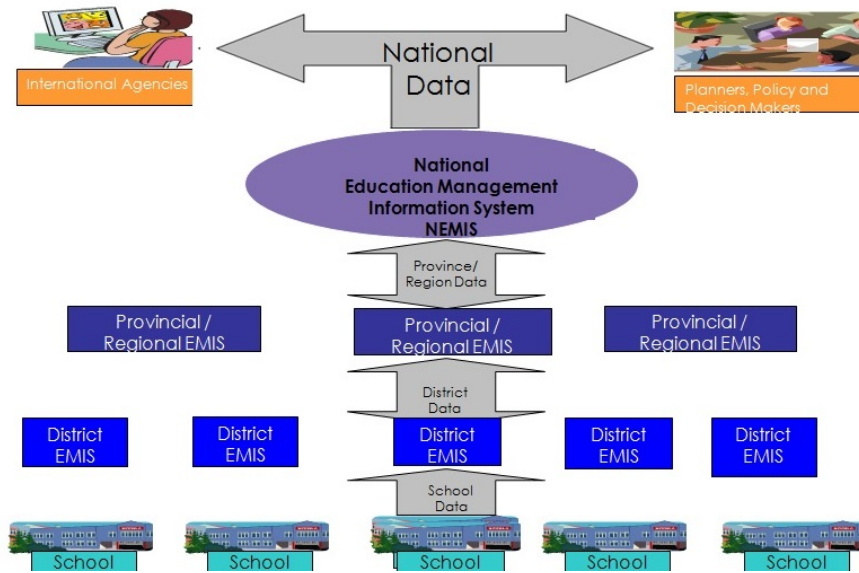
International Agencies

National Data

Planners, Policy and Decision Makers

National Education Management Information System NEMIS

Province/ Region Data

Provincial / Regional EMIS

Provincial / Regional EMIS

Provincial / Regional EMIS

District Data

District EMIS

District EMIS

District EMIS

District EMIS

District EMIS

School Data

School

School

School

School

School